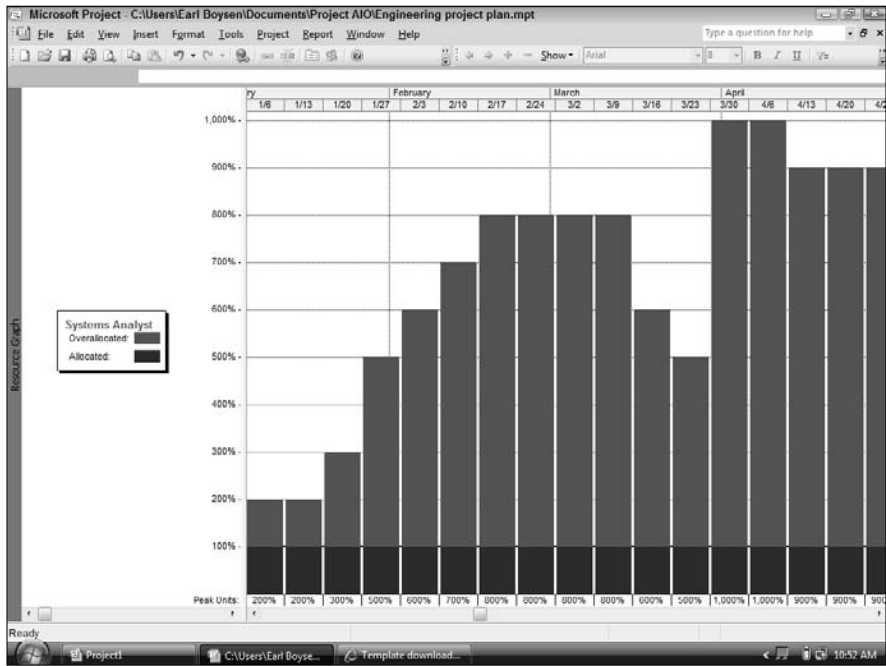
Microsoft Project - C:\Users\Earl Boysen\Documents\Project AIO\Engineering project plan.mpt

File Edit View Insert Format Tools Project Report Window Help

Type a question for help

Show • Arial 8 B I U

Resource Graph

Systems Analyst
Overallocated:
Allocated:

| ry | | | | February | | | | March | | | | April | | | |
|---|---|---|---|---|---|---|---|---|---|---|---|---|---|---|---|
| 1/6 | 1/13 | 1/20 | 1/27 | 2/3 | 2/10 | 2/17 | 2/24 | 3/2 | 3/9 | 3/16 | 3/23 | 3/30 | 4/6 | 4/13 | 4/20 | 4/2 |

1,000%
900%
800%
700%
600%
500%
400%
300%
200%
100%

| Peak Units: | 200% | 200% | 300% | 500% | 600% | 700% | 800% | 800% | 800% | 800% | 600% | 500% | 1,000% | 1,000% | 900% | 900% | 900 |
|---|---|---|---|---|---|---|---|---|---|---|---|---|---|---|---|---|---|

Ready

Project1 C:\Users\Earl Boyse... Template download... 10:52 AM